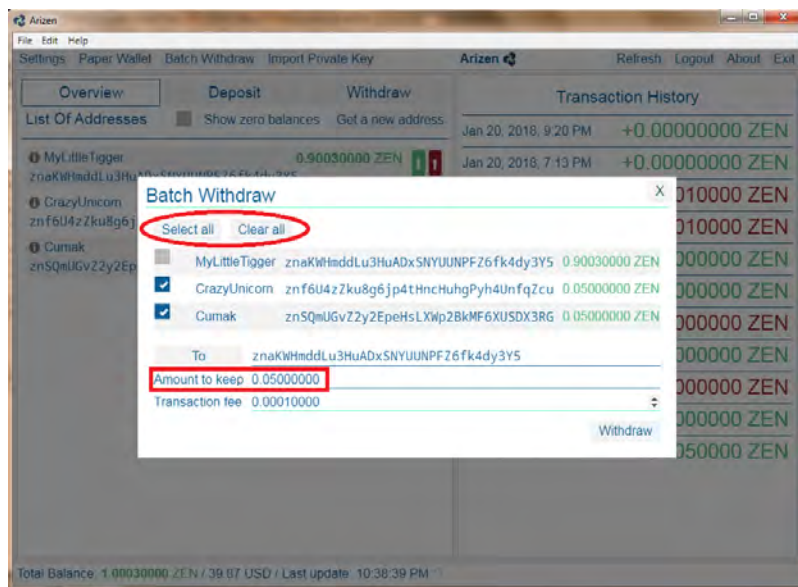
Arizen

File Edit Help

Settings Paper Wallet Batch Withdraw Import Private Key

Arizen

Refresh Logout About Exit

Overview Deposit Withdraw

List Of Addresses Show zero balances Get a new address

MyLittleTigger 0.90030000 ZEN

znaKWHmddLu3Hu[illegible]

CrazyUnicorn

znf6U4zZku8g6j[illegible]

Cumak

znSQmUGvZ2y2Ep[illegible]

Transaction History

Jan 20, 2018, 9:20 PM +0.00000000 ZEN

Jan 20, 2018, 7:13 PM +0.00000000 ZEN

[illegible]010000 ZEN

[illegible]010000 ZEN

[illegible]00000 ZEN

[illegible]00000 ZEN

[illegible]00000 ZEN

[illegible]00000 ZEN

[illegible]00000 ZEN

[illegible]00000 ZEN

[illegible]50000 ZEN

Batch Withdraw

X

Select all Clear all

MyLittleTigger znaKWHmddLu3HuADxSNYUUNPFZ6fk4dy3Y5 0.90030000 ZEN

CrazyUnicorn znf6U4zZku8g6jp4tHncHuhgPyh4UnfqZcu 0.05000000 ZEN

Cumak znSQmUGvZ2y2EpeHsLXWp2BkMF6XUSDX3RG 0.05000000 ZEN

To znaKWHmddLu3HuADxSNYUUNPFZ6fk4dy3Y5

Amount to keep 0.05000000

Transaction fee 0.00010000

Withdraw

Total Balance: 1.00030000 ZEN / 39.87 USD / Last update: 10:38:39 PM